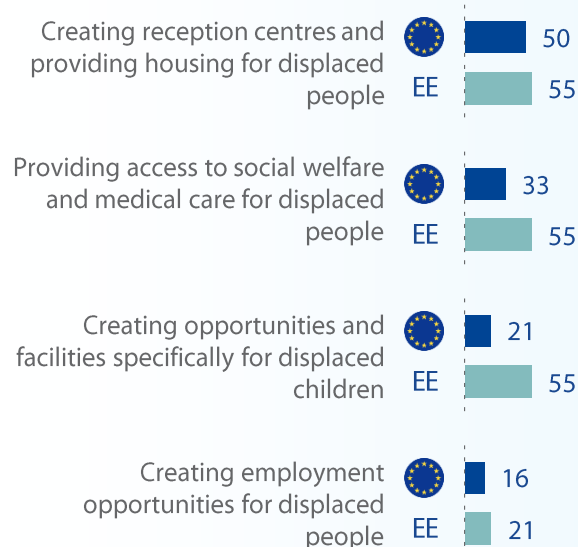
Creating reception centres and providing housing for displaced people
50
EE
55

Providing access to social welfare and medical care for displaced people
33
EE
55

Creating opportunities and facilities specifically for displaced children
21
EE
55

Creating employment opportunities for displaced people
16
EE
21